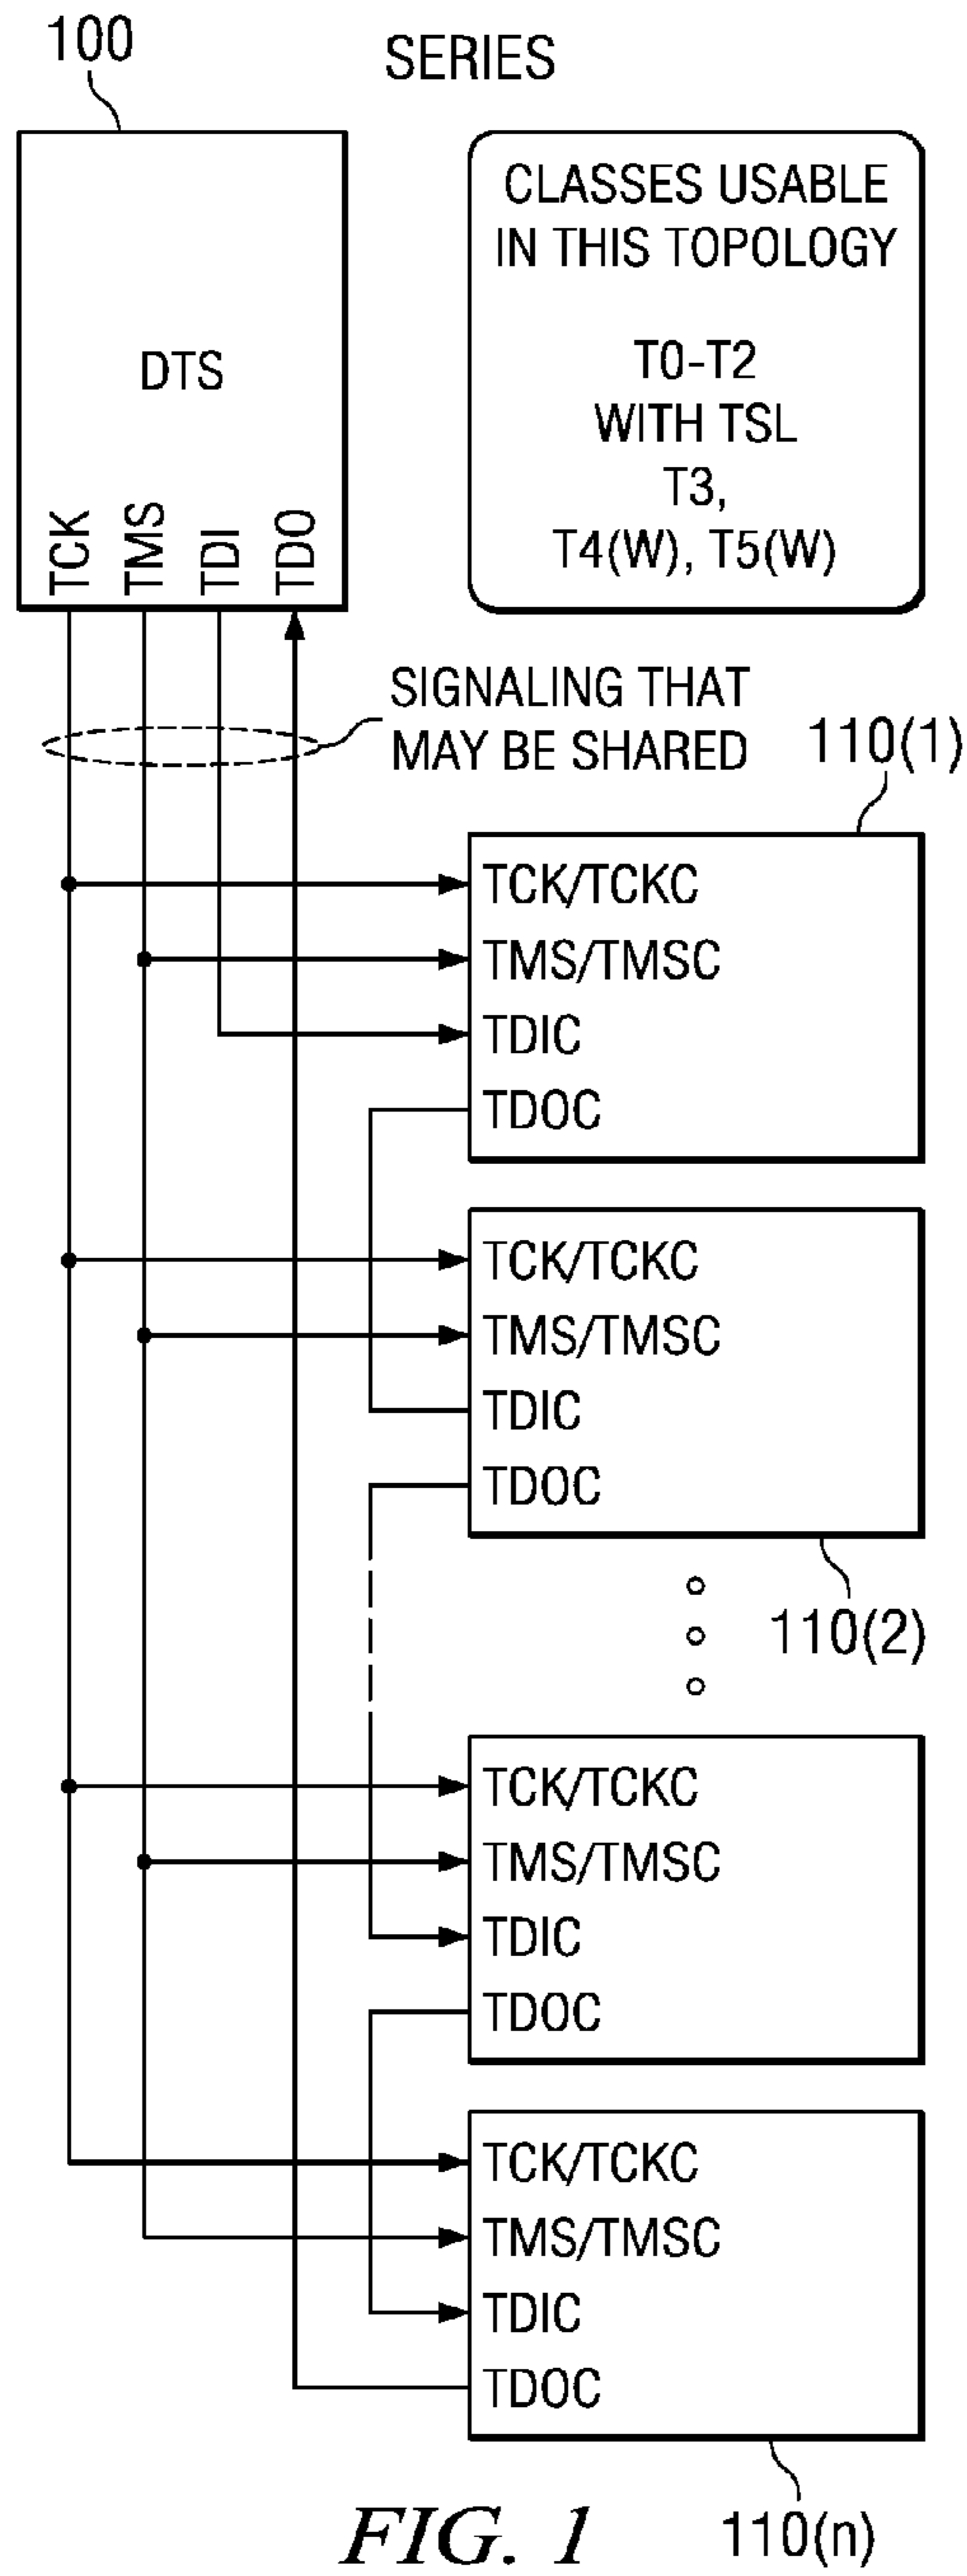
100

SERIES

DTS

TCK TMS TDI TDO

CLASSES USABLE IN THIS TOPOLOGY

T0-T2 WITH TSL T3, T4(W), T5(W)

SIGNALING THAT MAY BE SHARED

110(1)

TCK/TCKC
TMS/TMSC
TDIC
TDOC

TCK/TCKC
TMS/TMSC
TDIC
TDOC

110(2)

TCK/TCKC
TMS/TMSC
TDIC
TDOC

TCK/TCKC
TMS/TMSC
TDIC
TDOC

FIG. 1

110(n)